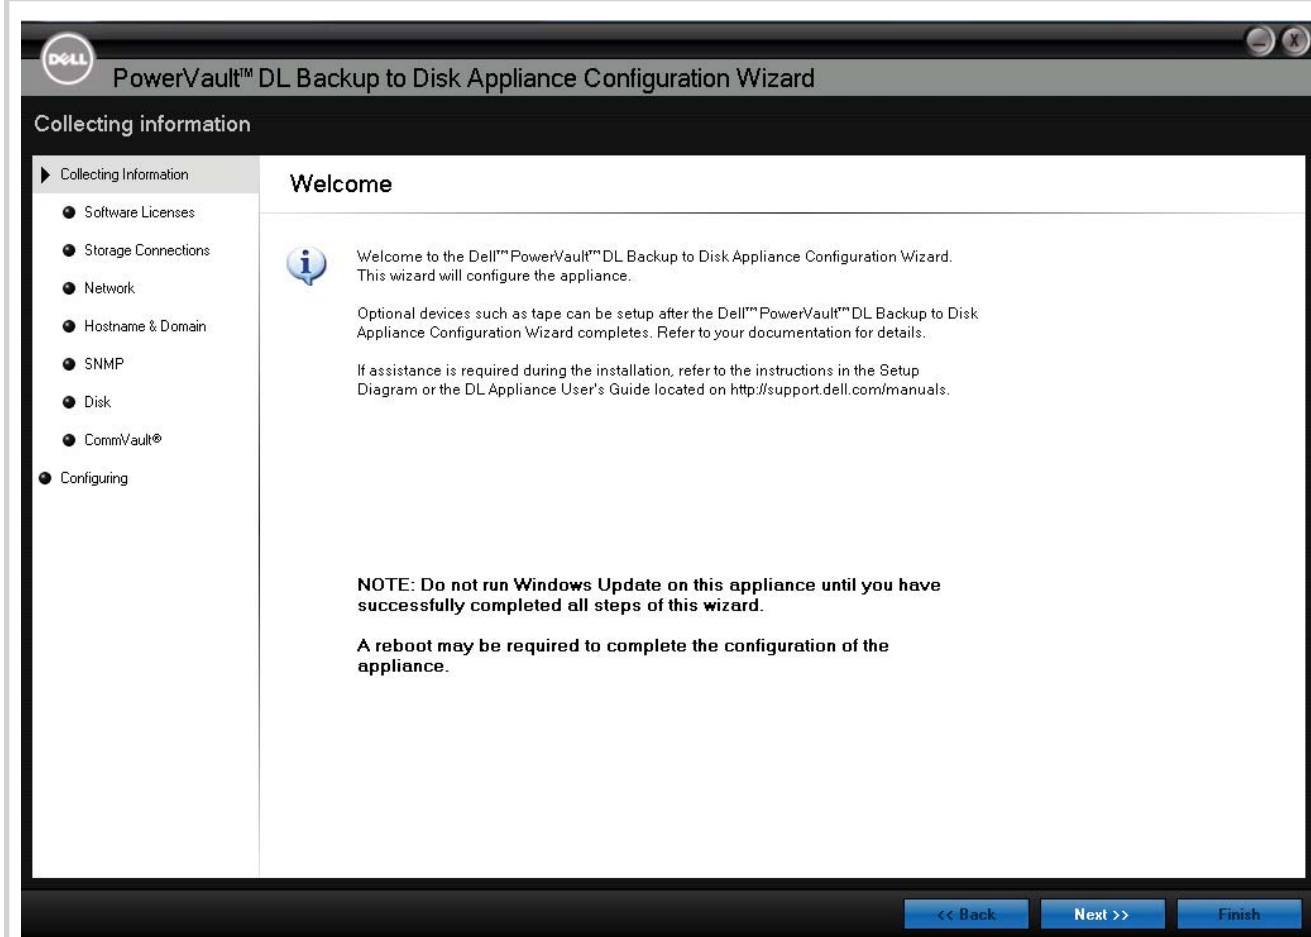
DELL

PowerVault™ DL Backup to Disk Appliance Configuration Wizard

Collecting information

Collecting Information
Software Licenses
Storage Connections
Network
Hostname & Domain
SNMP
Disk
CommVault®
Configuring

Welcome

Welcome to the Dell™ PowerVault™ DL Backup to Disk Appliance Configuration Wizard. This wizard will configure the appliance.

Optional devices such as tape can be setup after the Dell™ PowerVault™ DL Backup to Disk Appliance Configuration Wizard completes. Refer to your documentation for details.

If assistance is required during the installation, refer to the instructions in the Setup Diagram or the DL Appliance User's Guide located on http://support.dell.com/manuals.

NOTE: Do not run Windows Update on this appliance until you have successfully completed all steps of this wizard.

A reboot may be required to complete the configuration of the appliance.

<< Back
Next >>
Finish